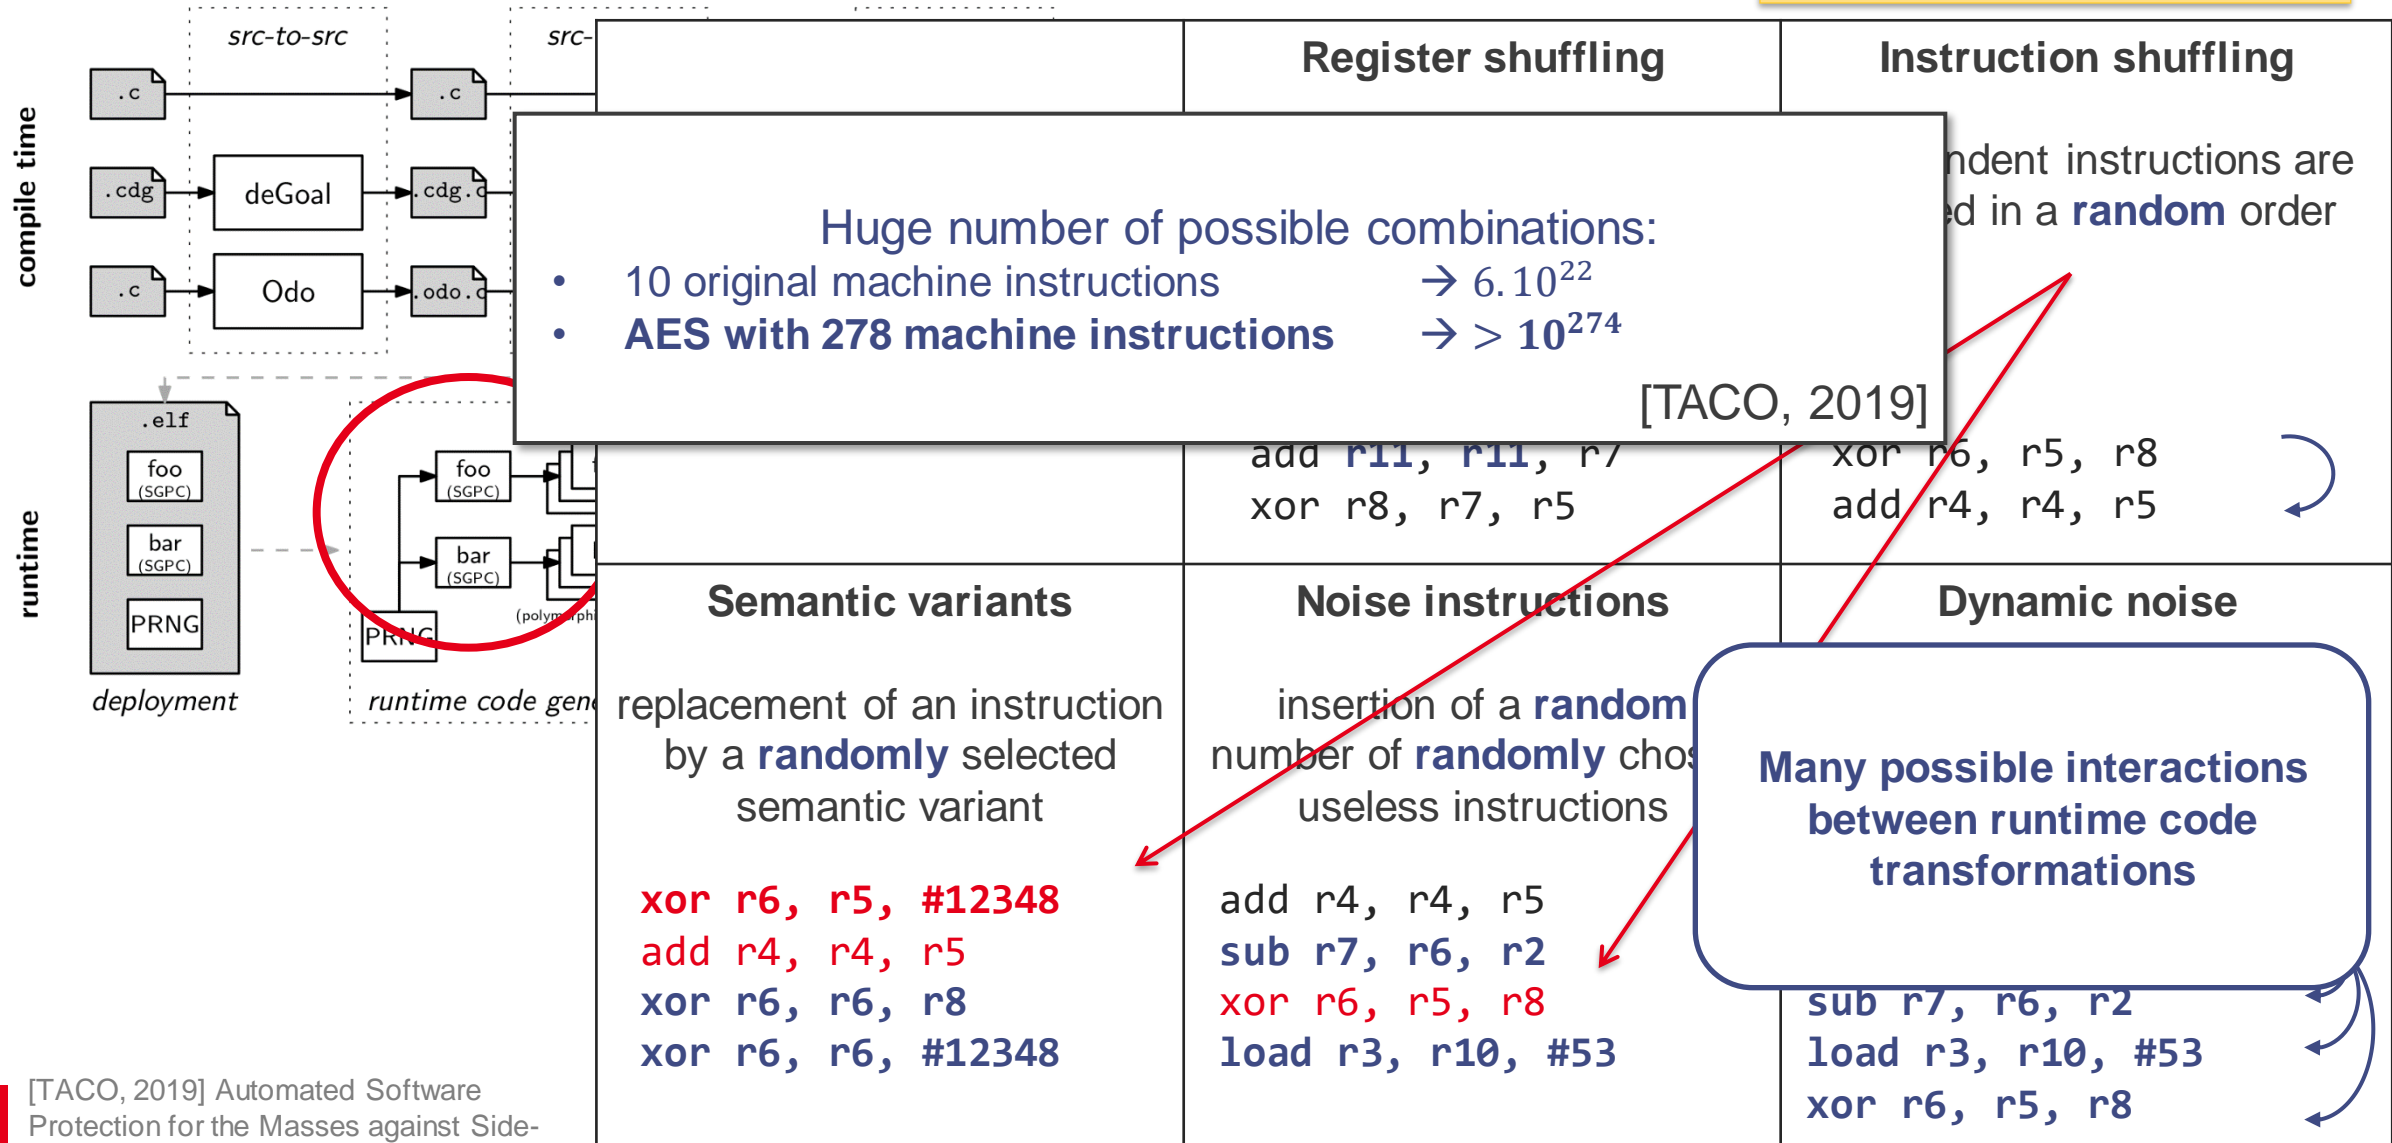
src-to-src

src-

compile time

.c

.c

.cdg

deGoal

.cdg.c

.c

Odo

.odo.c

runtime

.elf

foo (SGPC)

bar (SGPC)

PRNG

deployment

foo (SGPC)

bar (SGPC)

PRNG

(polym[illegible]rphi

runtime code gen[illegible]

| | Register shuffling | Instruction shuffling |
|---|---|---|
| | add r11, r11, r7<br>xor r8, r7, r5 | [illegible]ndent instructions are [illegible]d in a **random** order<br>xor r6, r5, r8<br>add r4, r4, r5 |
| **Semantic variants** | **Noise instructions** | **Dynamic noise** |
| replacement of an instruction by a **randomly** selected semantic variant<br>xor r6, r5, #12348<br>add r4, r4, r5<br>xor r6, r6, r8<br>xor r6, r6, #12348 | insertion of a **random** number of **randomly** chos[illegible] useless instructions<br>add r4, r4, r5<br>sub r7, r6, r2<br>xor r6, r5, r8<br>load r3, r10, #53 | sub r7, r6, r2<br>load r3, r10, #53<br>xor r6, r5, r8 |

Huge number of possible combinations:
• 10 original machine instructions → $6.10^{22}$
• **AES with 278 machine instructions** → $> 10^{274}$
[TACO, 2019]

Many possible interactions between runtime code transformations

[TACO, 2019] Automated Software Protection for the Masses against Side-